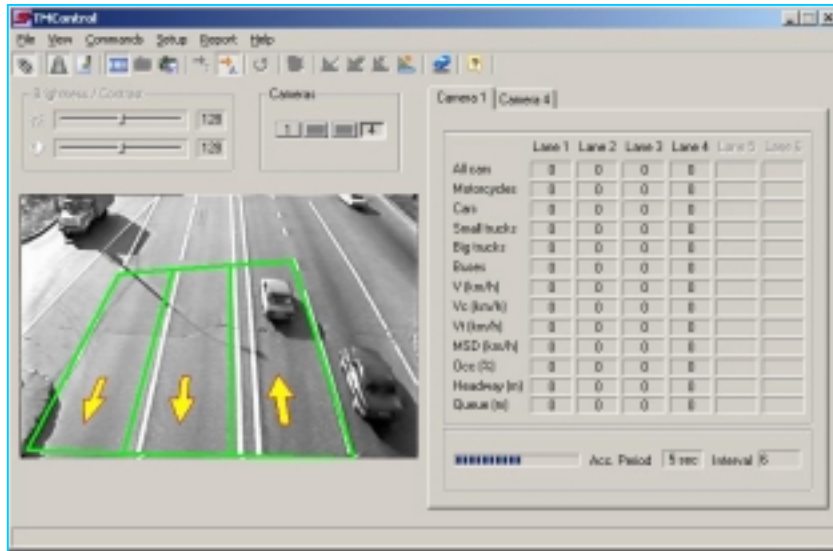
TMControl

File View Commands Setup Report Help

Brightness / Contrast

128

128

Cameras

1 4

Camera 1 Camera 4

|  | Lane 1 | Lane 2 | Lane 3 | Lane 4 | Lane 5 | Lane 6 |
|---|---|---|---|---|---|---|
| All cars | 0 | 0 | 0 | 0 |  |  |
| Motorcycles | 0 | 0 | 0 | 0 |  |  |
| Cars | 0 | 0 | 0 | 0 |  |  |
| Small trucks | 0 | 0 | 0 | 0 |  |  |
| Big trucks | 0 | 0 | 0 | 0 |  |  |
| Buses | 0 | 0 | 0 | 0 |  |  |
| V (km/h) | 0 | 0 | 0 | 0 |  |  |
| Vc (km/h) | 0 | 0 | 0 | 0 |  |  |
| Vt (km/h) | 0 | 0 | 0 | 0 |  |  |
| MSD (km/h) | 0 | 0 | 0 | 0 |  |  |
| Occ (%) | 0 | 0 | 0 | 0 |  |  |
| Headway (m) | 0 | 0 | 0 | 0 |  |  |
| Queue (m) | 0 | 0 | 0 | 0 |  |  |

Acc. Period 5 sec Interval 6